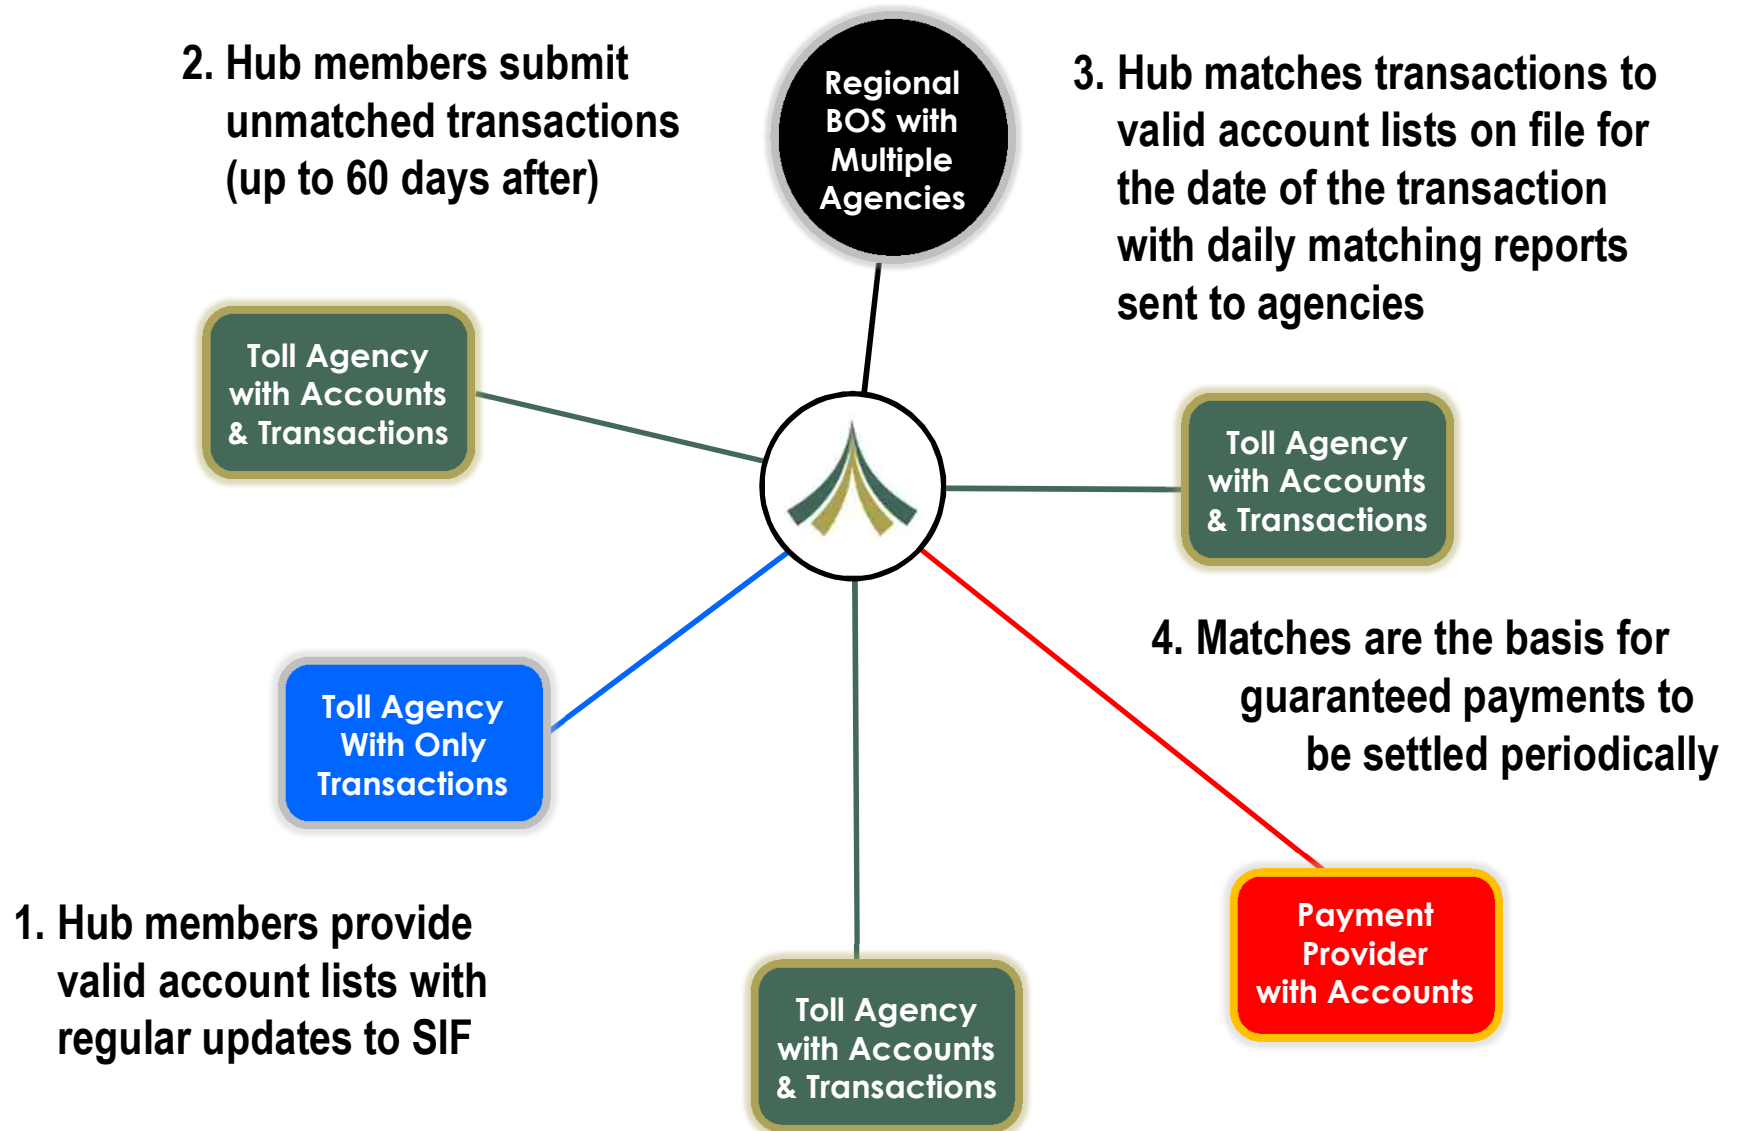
2. Hub members submit unmatched transactions (up to 60 days after)

Regional BOS with Multiple Agencies

3. Hub matches transactions to valid account lists on file for the date of the transaction with daily matching reports sent to agencies

Toll Agency with Accounts & Transactions

Toll Agency with Accounts & Transactions

4. Matches are the basis for guaranteed payments to be settled periodically

Toll Agency With Only Transactions

Payment Provider with Accounts

1. Hub members provide valid account lists with regular updates to SIF

Toll Agency with Accounts & Transactions